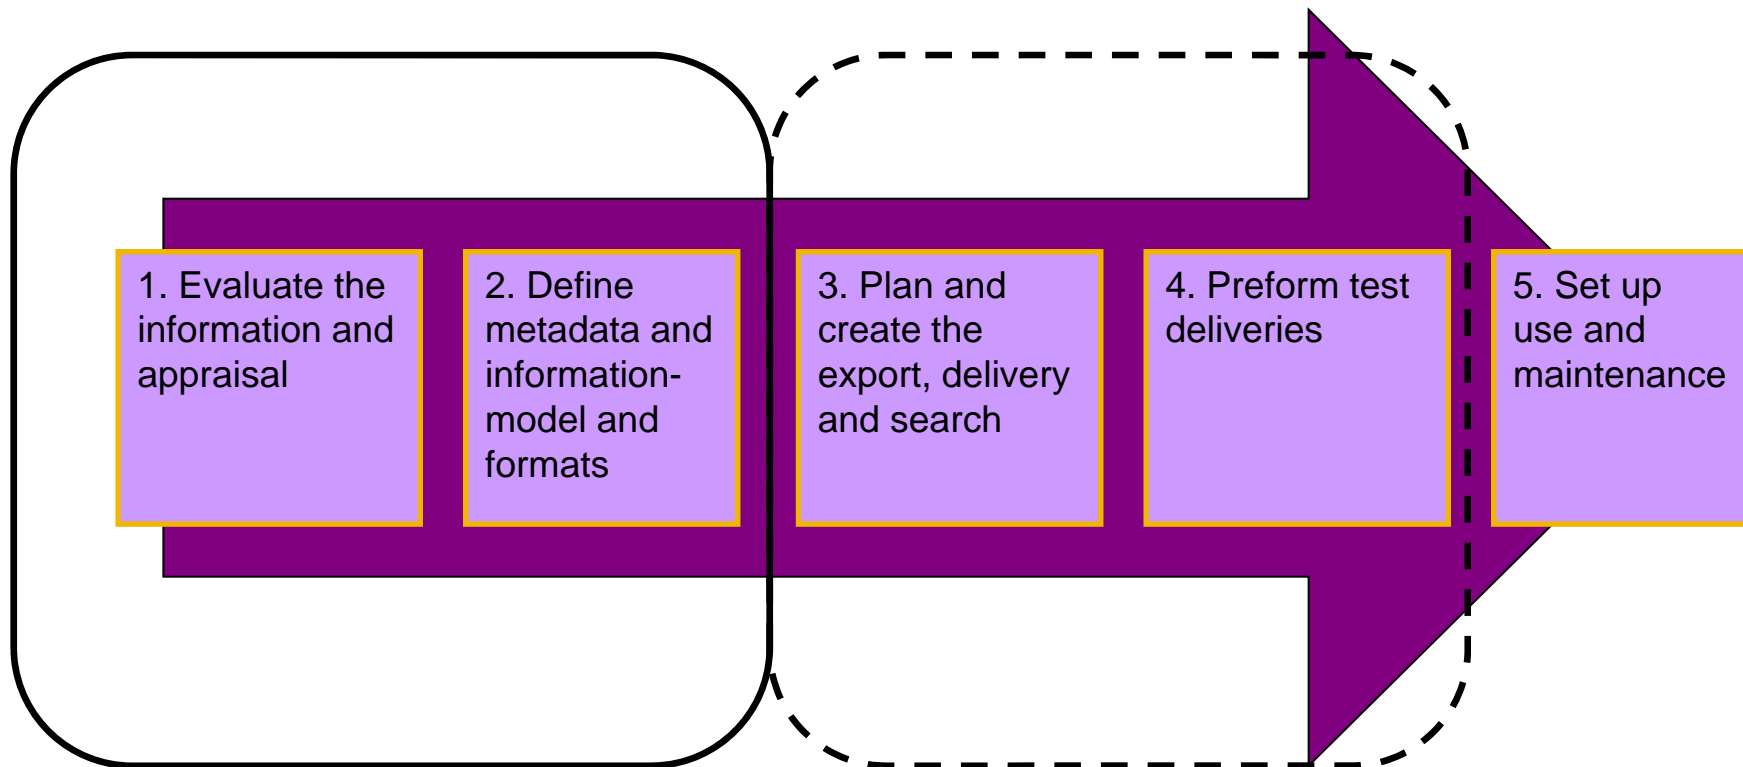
1. Evaluate the information and appraisal

2. Define metadata and information-model and formats

3. Plan and create the export, delivery and search

4. Preform test deliveries

5. Set up use and maintenance